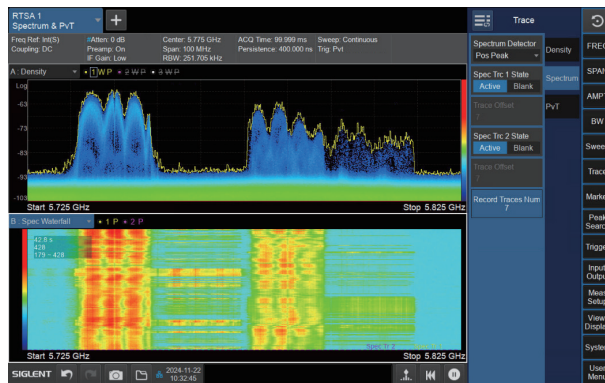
RTSA 1
Spectrum & PvT

Freq Ref: Int(S)
Coupling: DC

#Atten: 0 dB
Preamp: On
IF Gain: Low

Center: 5.775 GHz
Span: 100 MHz
RBW: 251.705 kHz

ACQ Time: 99.999 ms
Persistence: 400.000 ns

Sweep: Continuous
Trig: Pvt

A : Density
1 W P 2 W P 3 W P

Log
-63
-73
-83
-93
-103

Start 5.725 GHz
Stop 5.825 GHz

B : Spec Waterfall
1 P 2 P

42.8 s
428
179 ~ 428

Spec Tr 2

Start 5.725 GHz
Stop 5.825 GHz

SIGLENT
2024-11-22
10:32:45

Trace

Spectrum Detector
Pos Peak

Spec Trc 1 State
Active Blank

Trace Offset
2

Spec Trc 2 State
Active Blank

Trace Offset
2

Record Traces Num
7

Density
Spectrum
PvT

FREQ
SPAN
AMPT
BW
Sweep
Trace
Marker
Peak Search
Trigger
Input Output
Meas Setup
View Display
System
User Menu